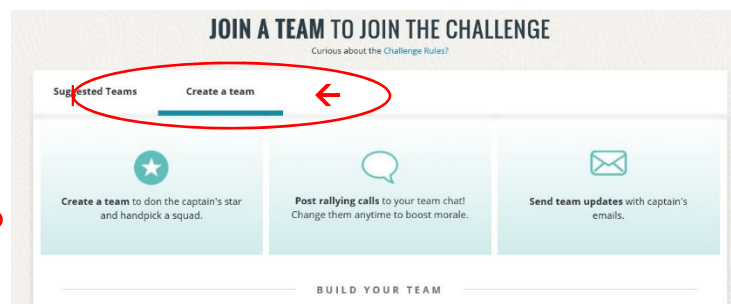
JOIN A TEAM TO JOIN THE CHALLENGE

Curious about the Challenge Rules?

Suggested Teams

Create a team

**Create a team** to don the captain's star and handpick a squad.

**Post rallying calls** to your team chat! Change them anytime to boost morale.

**Send team updates** with captain's emails.

BUILD YOUR TEAM